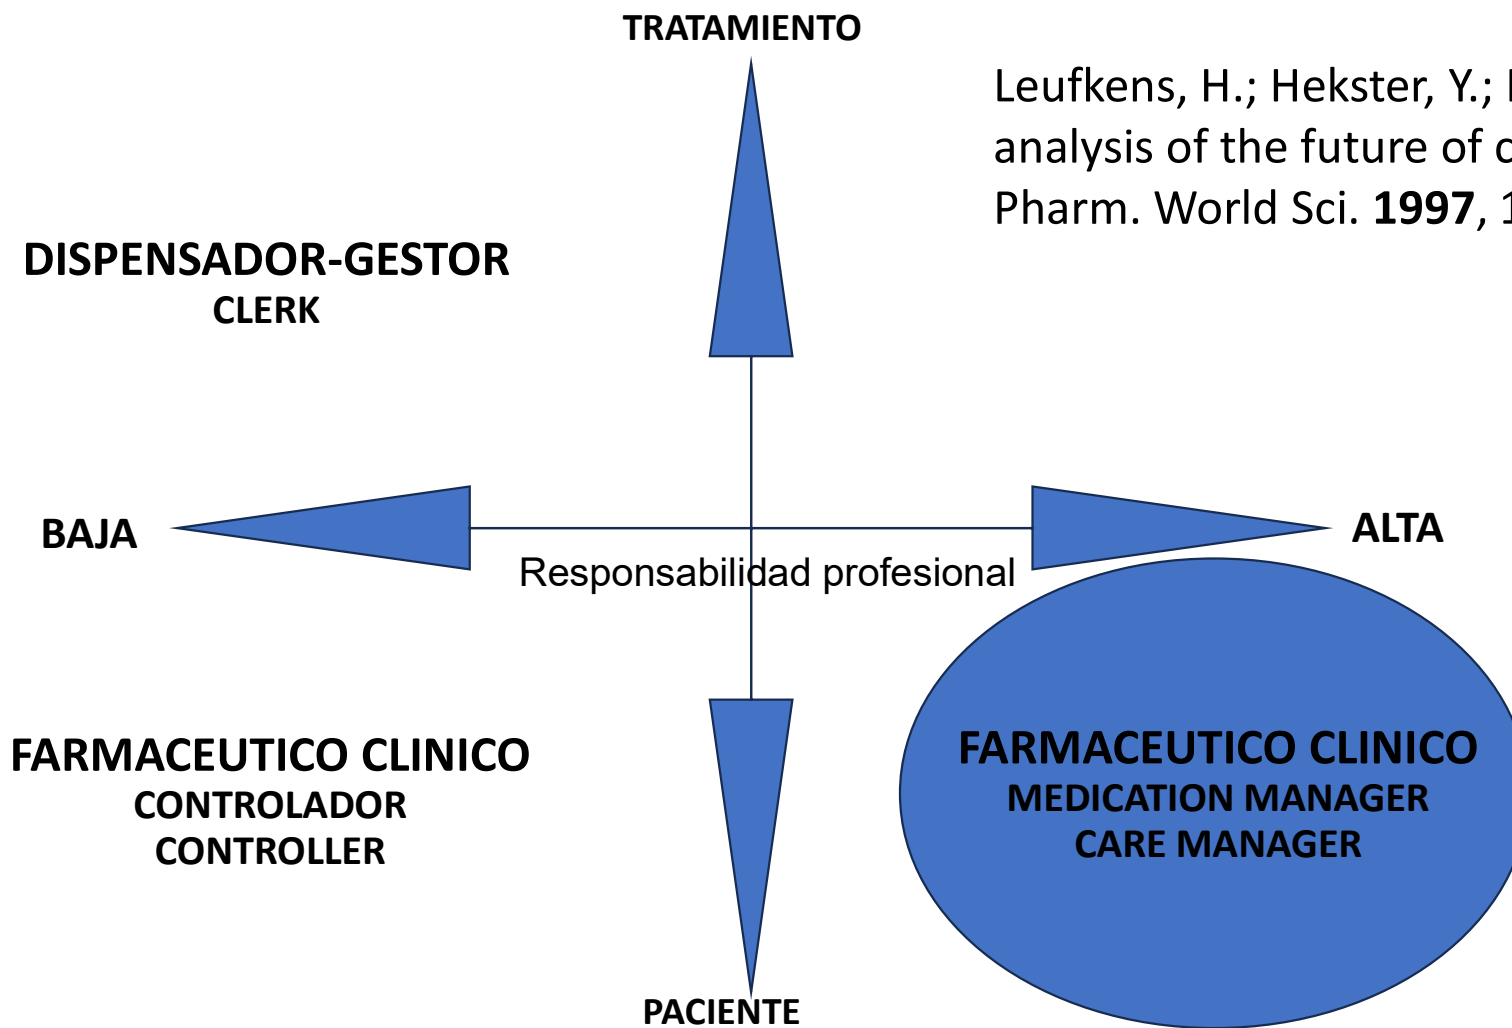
TRATAMIENTO

Leufkens, H.; Hekster, Y.; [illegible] analysis of the future of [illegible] Pharm. World Sci. **1997**, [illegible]

DISPENSADOR-GESTOR
CLERK

BAJA

Responsabilidad profesional

ALTA

FARMACEUTICO CLINICO
CONTROLADOR
CONTROLLER

FARMACEUTICO CLINICO
MEDICATION MANAGER
CARE MANAGER

PACIENTE